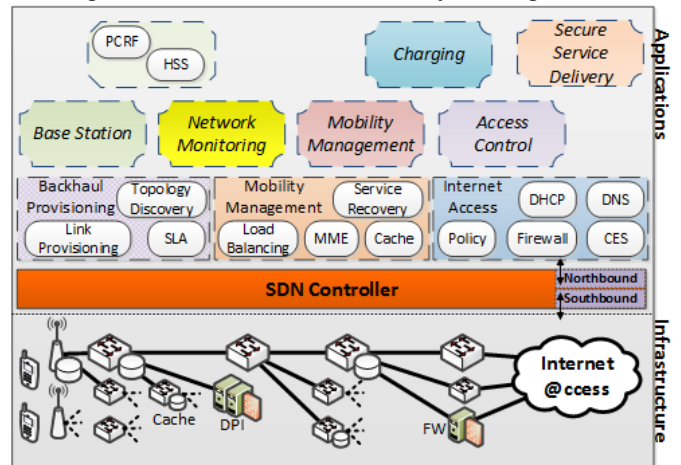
PCRF
HSS
Charging
Secure Service Delivery
Applications
Base Station
Network Monitoring
Mobility Management
Access Control
Backhaul Provisioning
Topology Discovery
Link Provisioning
SLA
Mobility Management
Service Recovery
Load Balancing
MME
Cache
Internet Access
DHCP
DNS
Policy
Firewall
CES
SDN Controller
Northbound
Southbound
Infrastructure
Cache
DPI
FW
Internet @ccess